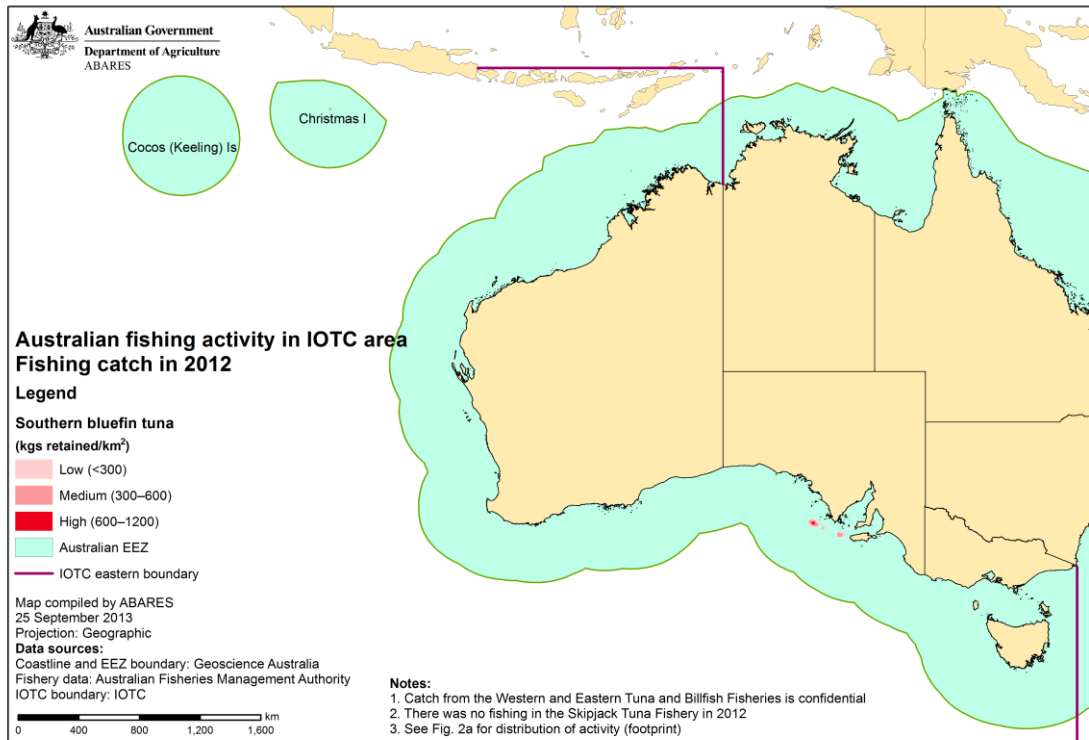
Australian Government
Department of Agriculture
ABARES

Cocos (Keeling) Is

Christmas I

Australian fishing activity in IOTC area
Fishing catch in 2012

Legend

Southern bluefin tuna
(kgs retained/km$^2$)

Low (<300)
Medium (300–600)
High (600–1200)
Australian EEZ
IOTC eastern boundary

Map compiled by ABARES
25 September 2013
Projection: Geographic
Data sources:
Coastline and EEZ boundary: Geoscience Australia
Fishery data: Australian Fisheries Management Authority
IOTC boundary: IOTC

km
0 400 800 1,200 1,600

Notes:
1. Catch from the Western and Eastern Tuna and Billfish Fisheries is confidential
2. There was no fishing in the Skipjack Tuna Fishery in 2012
3. See Fig. 2a for distribution of activity (footprint)